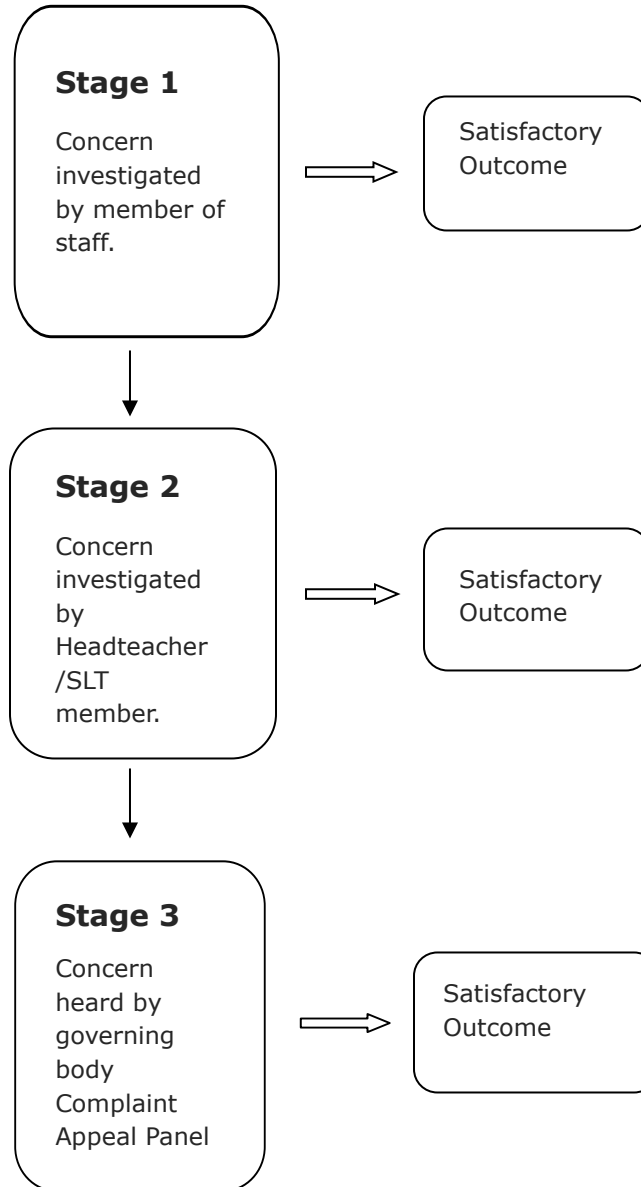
**Stage 1**

Concern investigated by member of staff.

Satisfactory Outcome

**Stage 2**

Concern investigated by Headteacher /SLT member.

Satisfactory Outcome

**Stage 3**

Concern heard by governing body Complaint Appeal Panel

Satisfactory Outcome